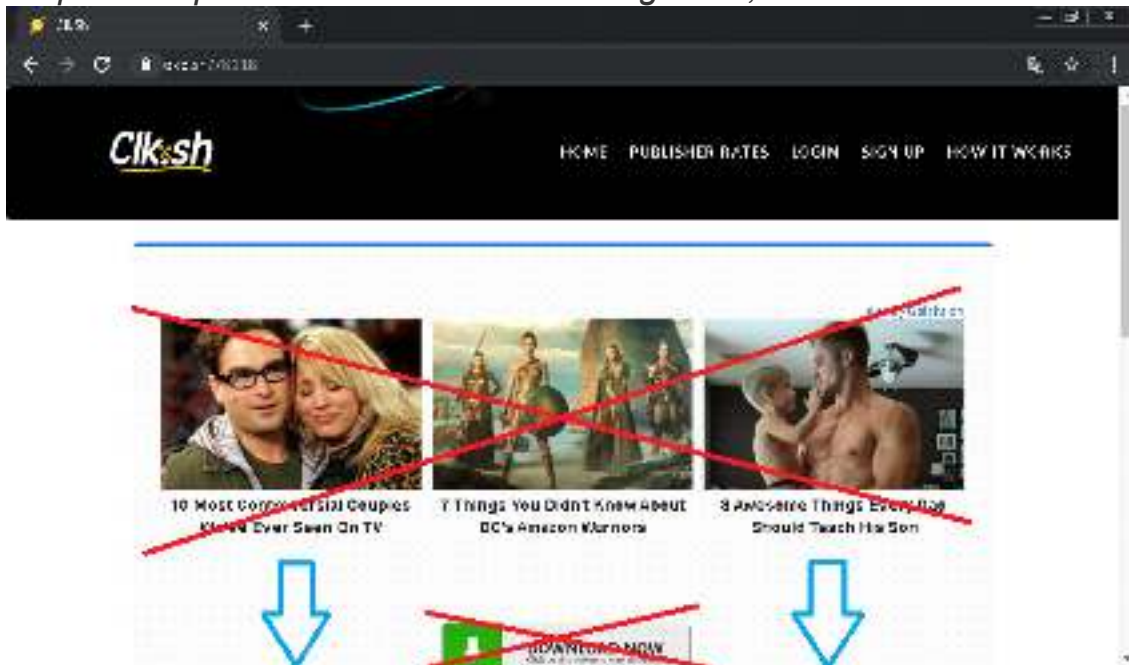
Clk.sh

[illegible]

HOME PUBLISHER RATES LOGIN SIGN UP HOW IT WORKS

10 Most Controversial Couples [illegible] Ever Seen On TV

7 Things You Didn't Know About DC's Amazon Warriors

8 Awesome Things Every Dad Should Teach His Son

DOWNLOAD NOW